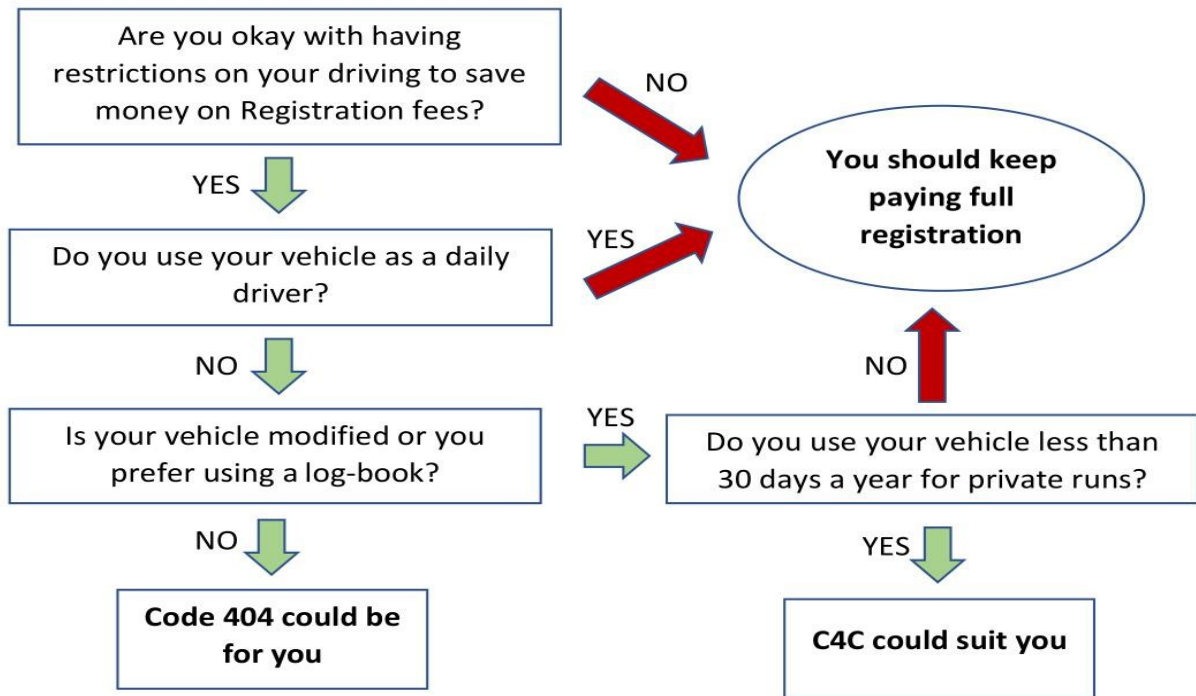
Are you okay with having restrictions on your driving to save money on Registration fees?

NO

You should keep paying full registration

YES

Do you use your vehicle as a daily driver?

YES

NO

NO

Is your vehicle modified or you prefer using a log-book?

YES

Do you use your vehicle less than 30 days a year for private runs?

NO

YES

Code 404 could be for you

C4C could suit you